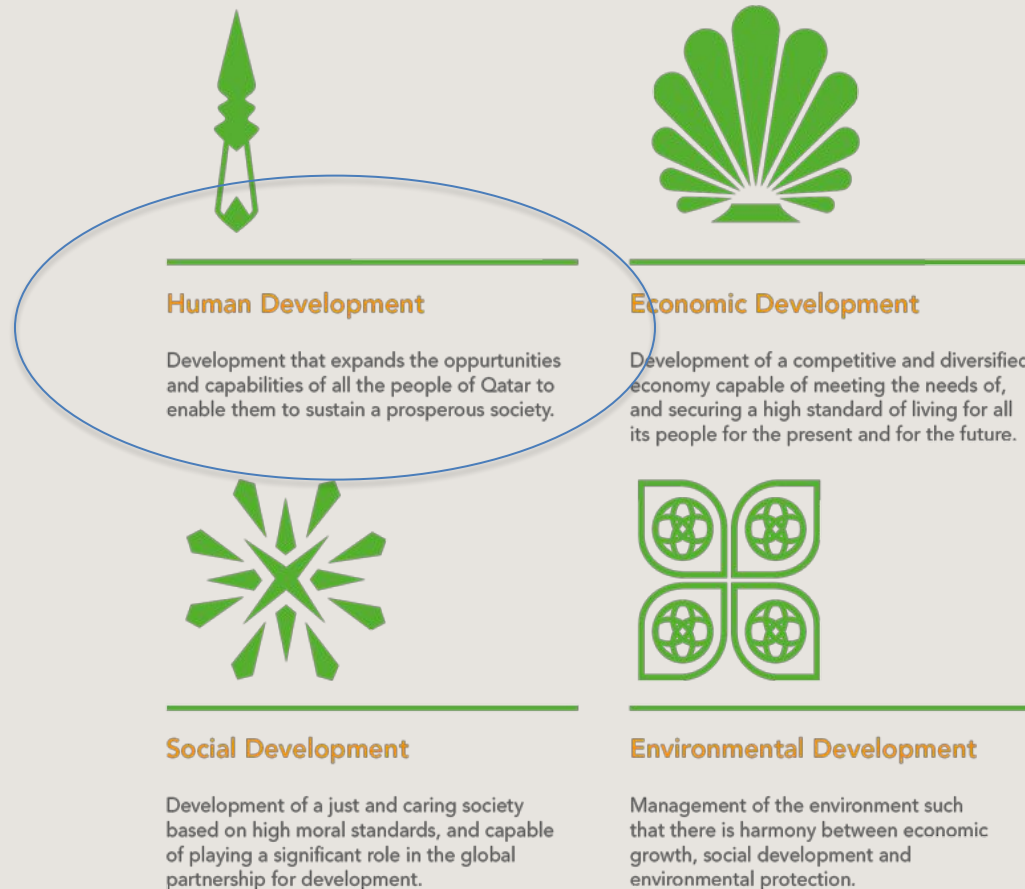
Human Development

Development that expands the oppurtunities and capabilities of all the people of Qatar to enable them to sustain a prosperous society.

Economic Development

Development of a competitive and diversified economy capable of meeting the needs of, and securing a high standard of living for all its people for the present and for the future.

Social Development

Development of a just and caring society based on high moral standards, and capable of playing a significant role in the global partnership for development.

Environmental Development

Management of the environment such that there is harmony between economic growth, social development and environmental protection.